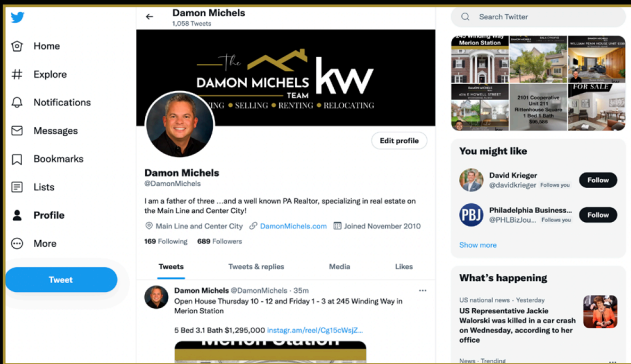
Home
Explore
Notifications
Messages
Bookmarks
Lists
Profile
More
Tweet

Damon Michels
1,056 Tweets

the DAMON MICHELS TEAM kw
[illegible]ING • SELLING • RENTING • RELOCATING

Edit profile

Damon Michels
@DamonMichels

I am a father of three ...and a well known PA Realtor, specializing in real estate on the Main Line and Center City!

Main Line and Center City DamonMichels.com Joined November 2010

169 Following 689 Followers

Tweets Tweets & replies Media Likes

Damon Michels @DamonMichels · 35m
Open House Thursday 10 - 12 and Friday 1 - 3 at 245 Winding Way in Merion Station

5 Bed 3.1 Bath $1,295,000 instagr.am/reel/Cg15cWsjZ...

Merion Station

Search Twitter

245 Winding Way
Merion Station
FOR SALE
2101 Cooperative Unit 211 Rittenhouse Square 1 Bed 1 Bath

You might like

David Krieger
@davidkrieger Follows you
Follow

Philadelphia Business...
@PHLBizJou... Follows you
Follow

Show more

What's happening

US national news · Yesterday
US Representative Jackie Walorski was killed in a car crash on Wednesday, according to her office

News · Trending